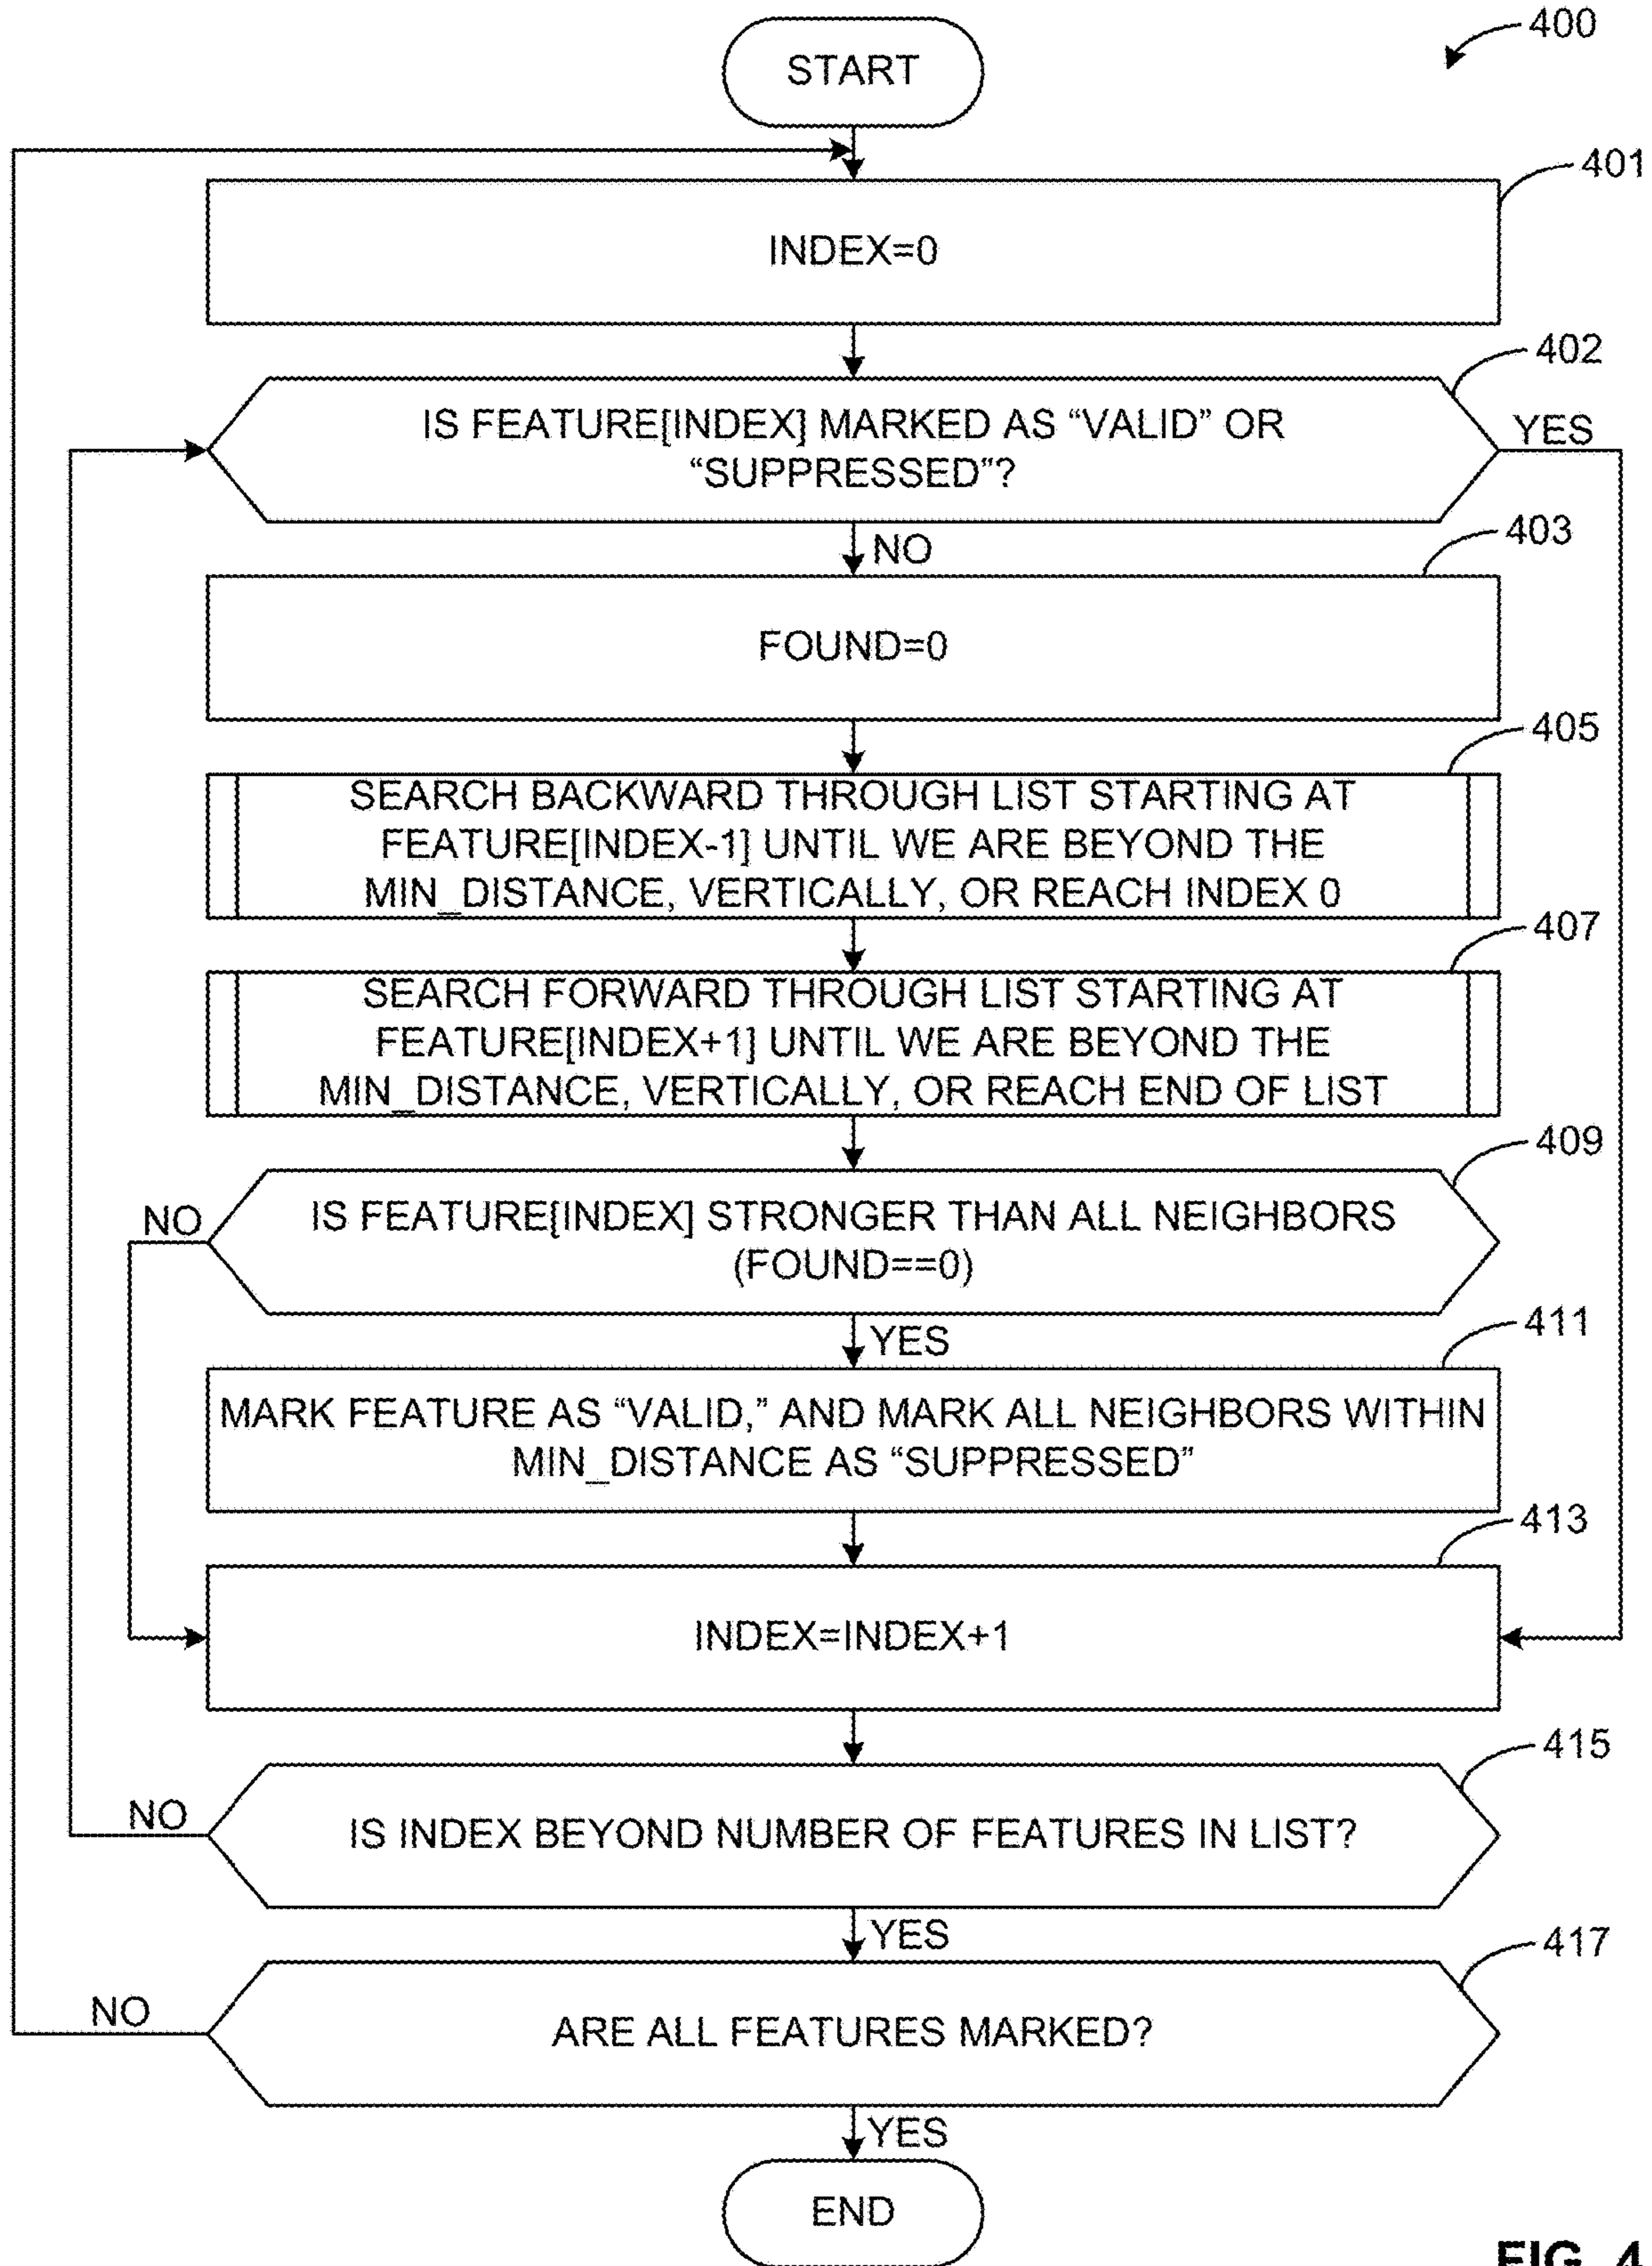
400

START

401

INDEX=0

402

IS FEATURE[INDEX] MARKED AS “VALID” OR “SUPPRESSED”?

YES

NO

403

FOUND=0

405

SEARCH BACKWARD THROUGH LIST STARTING AT FEATURE[INDEX-1] UNTIL WE ARE BEYOND THE MIN_DISTANCE, VERTICALLY, OR REACH INDEX 0

407

SEARCH FORWARD THROUGH LIST STARTING AT FEATURE[INDEX+1] UNTIL WE ARE BEYOND THE MIN_DISTANCE, VERTICALLY, OR REACH END OF LIST

409

NO

IS FEATURE[INDEX] STRONGER THAN ALL NEIGHBORS (FOUND==0)

YES

411

MARK FEATURE AS “VALID,” AND MARK ALL NEIGHBORS WITHIN MIN_DISTANCE AS “SUPPRESSED”

413

INDEX=INDEX+1

415

NO

IS INDEX BEYOND NUMBER OF FEATURES IN LIST?

YES

417

NO

ARE ALL FEATURES MARKED?

YES

END

FIG. 4